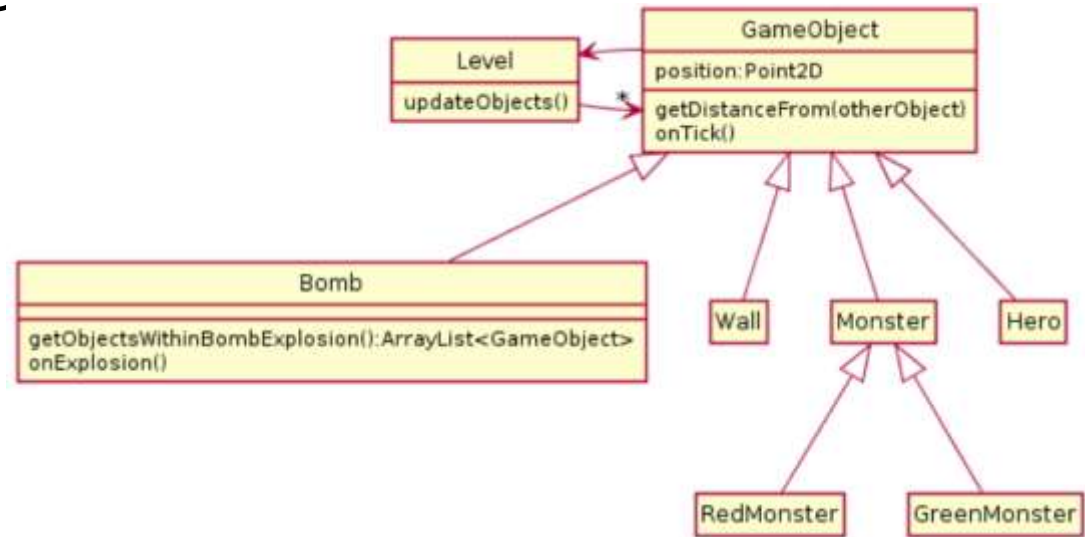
Level
updateObjects()

*

GameObject
position:Point2D
getDistanceFrom(otherObject)
onTick()

Bomb
getObjectsWithinBombExplosion():ArrayList<GameObject>
onExplosion()

Wall

Monster

Hero

RedMonster

GreenMonster